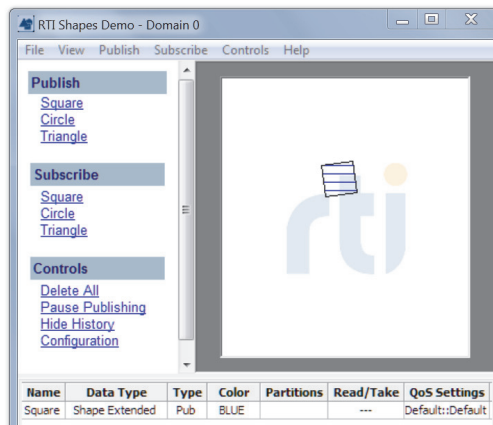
RTI Shapes Demo - Domain 0

File View Publish Subscribe Controls Help

Publish
Square
Circle
Triangle

Subscribe
Square
Circle
Triangle

Controls
Delete All
Pause Publishing
Hide History
Configuration

rti

| Name | Data Type | Type | Color | Partitions | Read/Take | QoS Settings |
|---|---|---|---|---|---|---|
| Square | Shape Extended | Pub | BLUE | | --- | Default::Default |